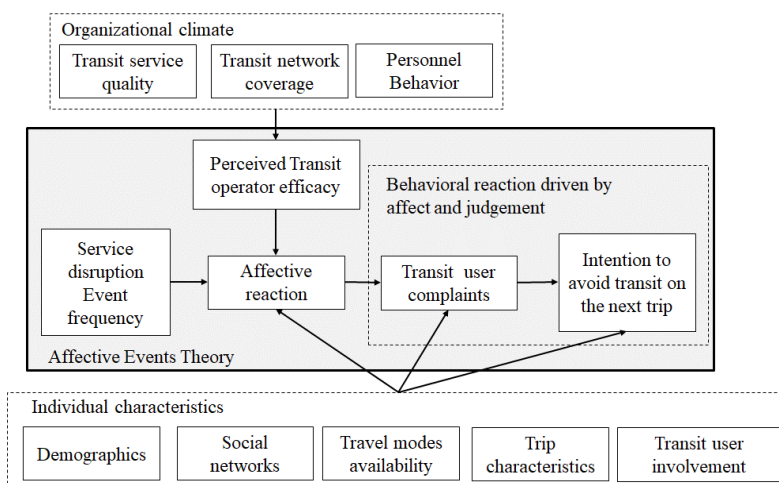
Organizational climate

Transit service quality

Transit network coverage

Personnel Behavior

Perceived Transit operator efficacy

Behavioral reaction driven by affect and judgement

Service disruption Event frequency

Affective reaction

Transit user complaints

Intention to avoid transit on the next trip

Affective Events Theory

Individual characteristics

Demographics

Social networks

Travel modes availability

Trip characteristics

Transit user involvement